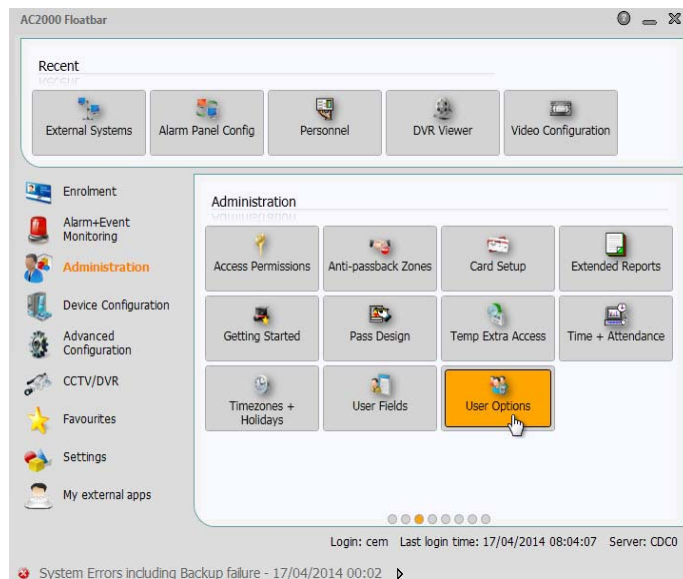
AC2000 Floatbar

Recent

External Systems
Alarm Panel Config
Personnel
DVR Viewer
Video Configuration

Enrolment
Alarm+Event Monitoring
Administration
Device Configuration
Advanced Configuration
CCTV/DVR
Favourites
Settings
My external apps

Administration

Access Permissions
Anti-passback Zones
Card Setup
Extended Reports
Getting Started
Pass Design
Temp Extra Access
Time + Attendance
Timezones + Holidays
User Fields
User Options

Login: cem Last login time: 17/04/2014 08:04:07 Server: CDC0

System Errors including Backup failure - 17/04/2014 00:02